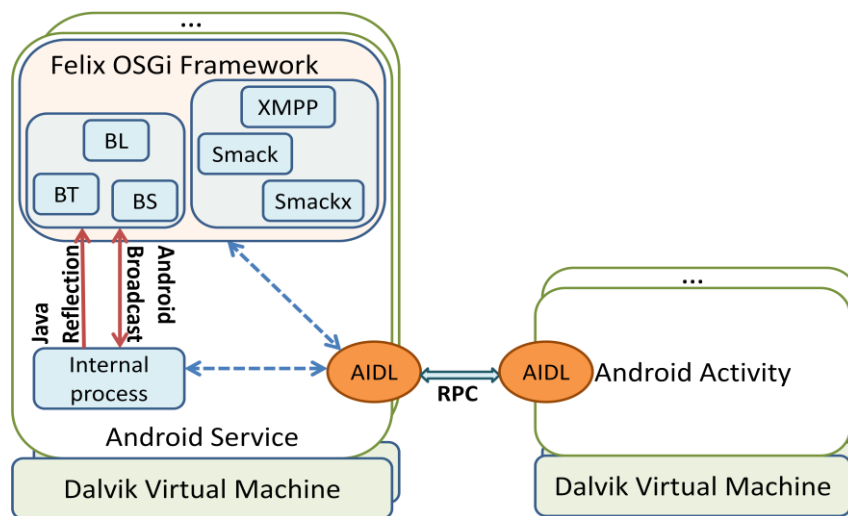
...

Felix OSGi Framework

XMPP

BL

Smack

BT

BS

Smackx

Java Reflection

Android Broadcast

Internal process

AIDL

RPC

AIDL

Android Activity

...

Android Service

Dalvik Virtual Machine

Dalvik Virtual Machine